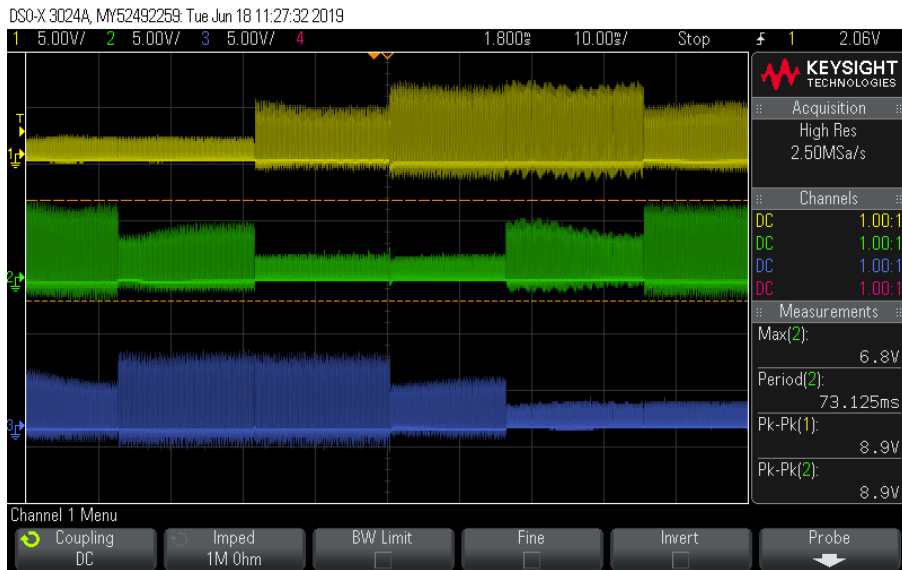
DSO-X 3024A, MY52492259: Tue Jun 18 11:27:32 2019

1 5.00V/ 2 5.00V/ 3 5.00V/ 4 1.800s 10.00s/ Stop 1 2.06V

KEYSIGHT TECHNOLOGIES

Acquisition
High Res
2.50MSa/s

Channels
DC 1.00:1
DC 1.00:1
DC 1.00:1
DC 1.00:1

Measurements
Max(2):
6.8V
Period(2):
73.125ms
Pk-Pk(1):
8.9V
Pk-Pk(2):
8.9V

T
1
2
3

Channel 1 Menu
Coupling
DC
Imped
1M Ohm
BW Limit
Fine
Invert
Probe